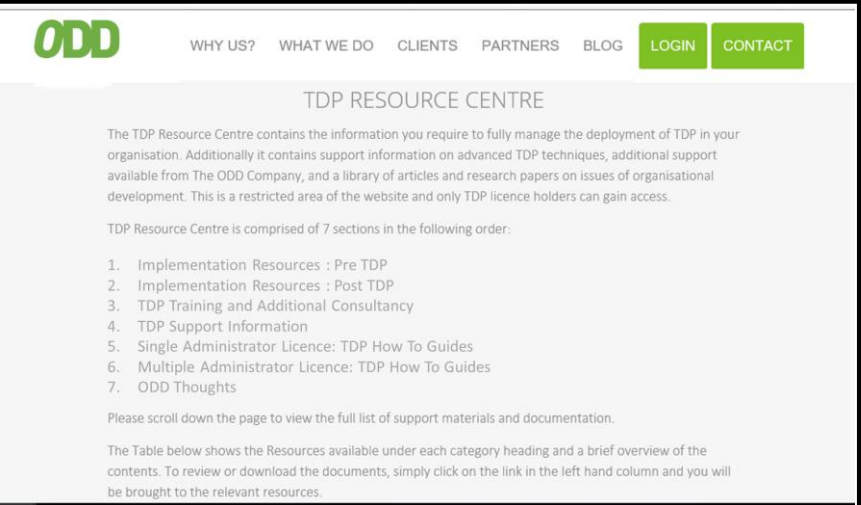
ODD

WHY US? WHAT WE DO CLIENTS PARTNERS BLOG LOGIN CONTACT

TDP RESOURCE CENTRE

The TDP Resource Centre contains the information you require to fully manage the deployment of TDP in your organisation. Additionally it contains support information on advanced TDP techniques, additional support available from The ODD Company, and a library of articles and research papers on issues of organisational development. This is a restricted area of the website and only TDP licence holders can gain access.

TDP Resource Centre is comprised of 7 sections in the following order:

1. Implementation Resources : Pre TDP
2. Implementation Resources : Post TDP
3. TDP Training and Additional Consultancy
4. TDP Support Information
5. Single Administrator Licence: TDP How To Guides
6. Multiple Administrator Licence: TDP How To Guides
7. ODD Thoughts

Please scroll down the page to view the full list of support materials and documentation.

The Table below shows the Resources available under each category heading and a brief overview of the contents. To review or download the documents, simply click on the link in the left hand column and you will be brought to the relevant resources.